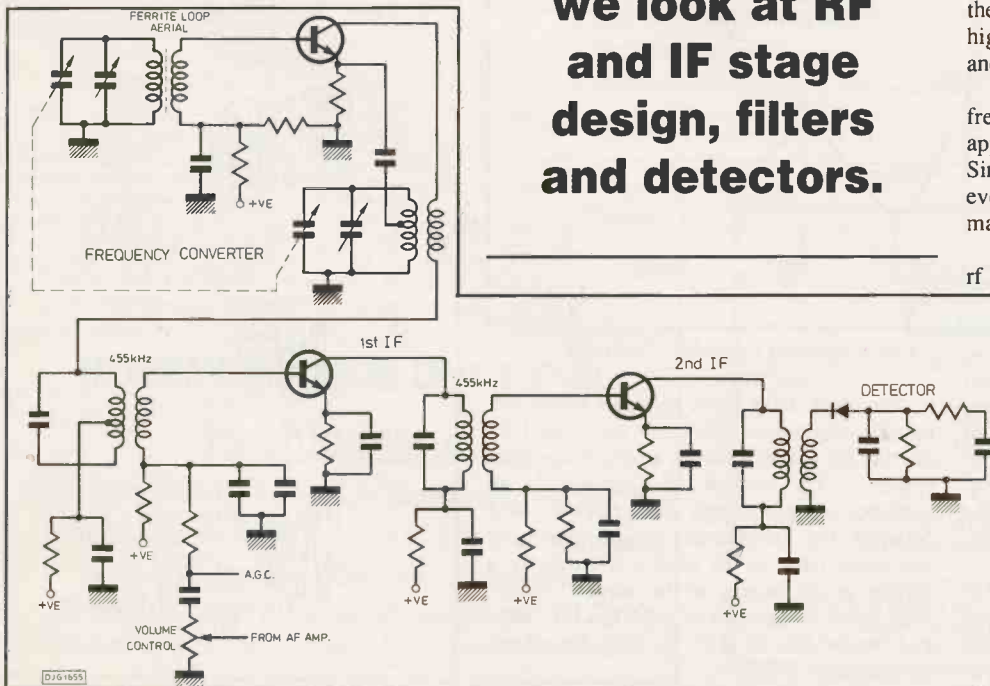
FERRITE LOOP AERIAL

+VE

FREQUENCY CONVERTER

we look at RF and IF stage design, filters and detectors.

the
hig
and

fre
ap
Sin
eve
ma

rf

455kHz

1st IF

455kHz

2nd IF

DETECTOR

+VE

+VE

A.G.C.

+VE

+VE

+VE

VOLUME CONTROL

FROM AF AMP.

DJG1655